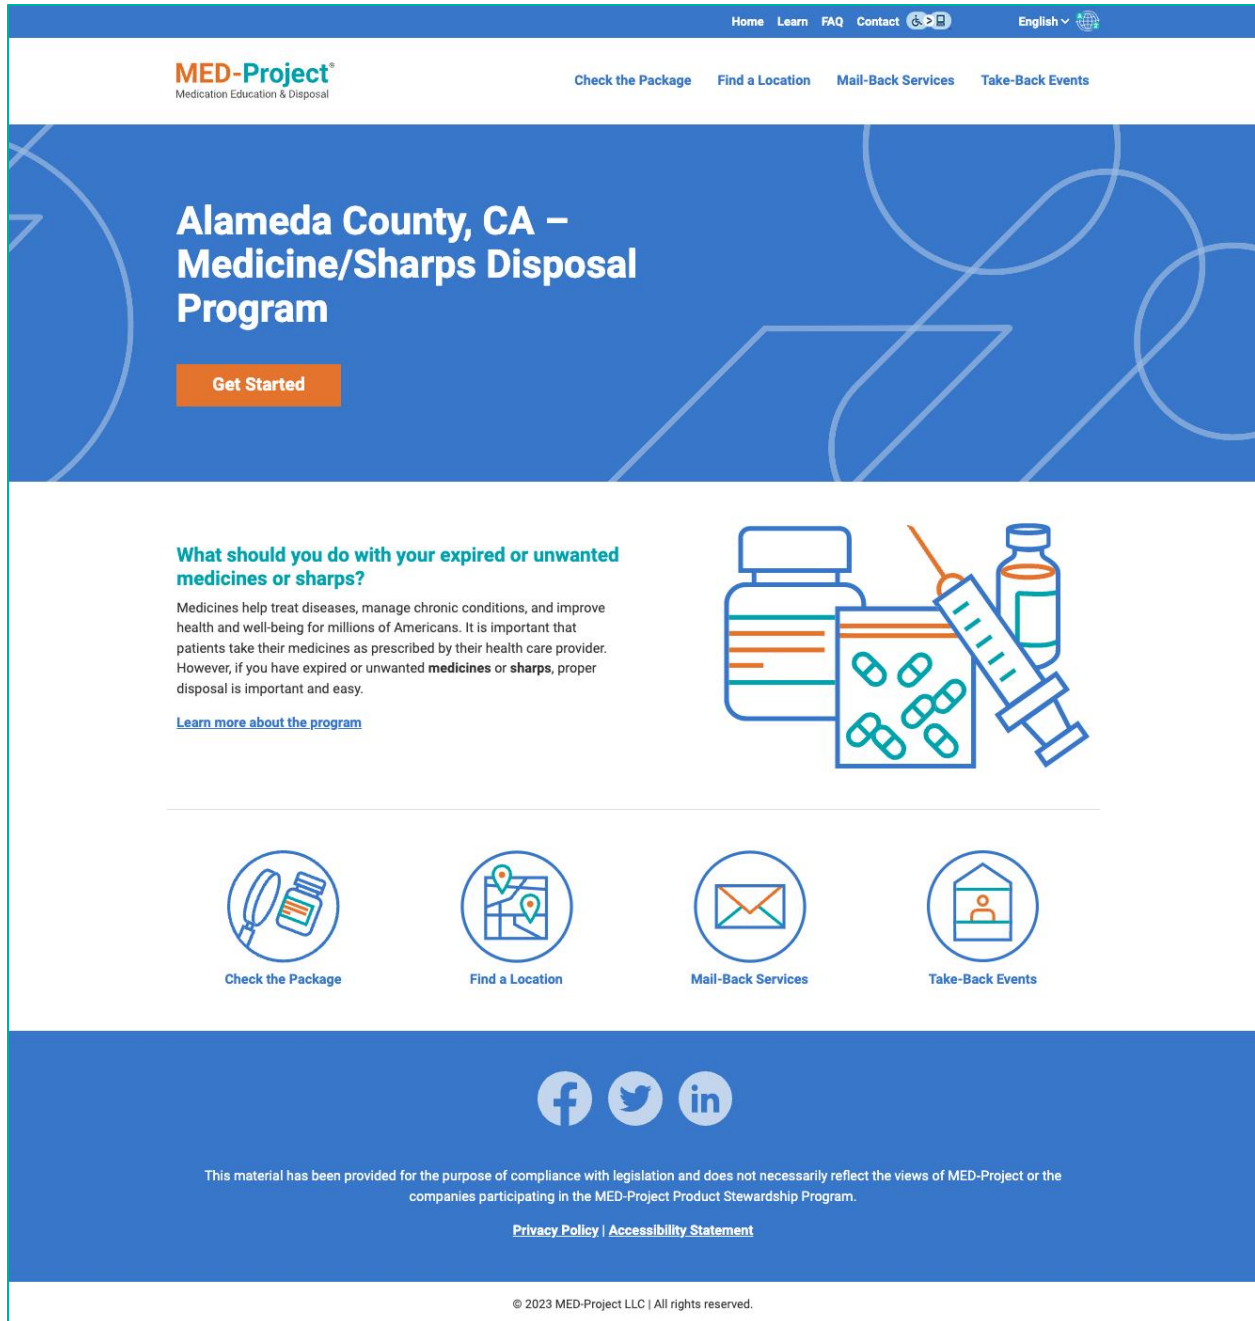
Home Learn FAQ Contact English

MED-Project®
Medication Education & Disposal

Check the Package Find a Location Mail-Back Services Take-Back Events

Alameda County, CA – Medicine/Sharps Disposal Program

Get Started

What should you do with your expired or unwanted medicines or sharps?

Medicines help treat diseases, manage chronic conditions, and improve health and well-being for millions of Americans. It is important that patients take their medicines as prescribed by their health care provider. However, if you have expired or unwanted **medicines** or **sharps**, proper disposal is important and easy.

Learn more about the program

Check the Package

Find a Location

Mail-Back Services

Take-Back Events

This material has been provided for the purpose of compliance with legislation and does not necessarily reflect the views of MED-Project or the companies participating in the MED-Project Product Stewardship Program.

Privacy Policy | Accessibility Statement

© 2023 MED-Project LLC | All rights reserved.